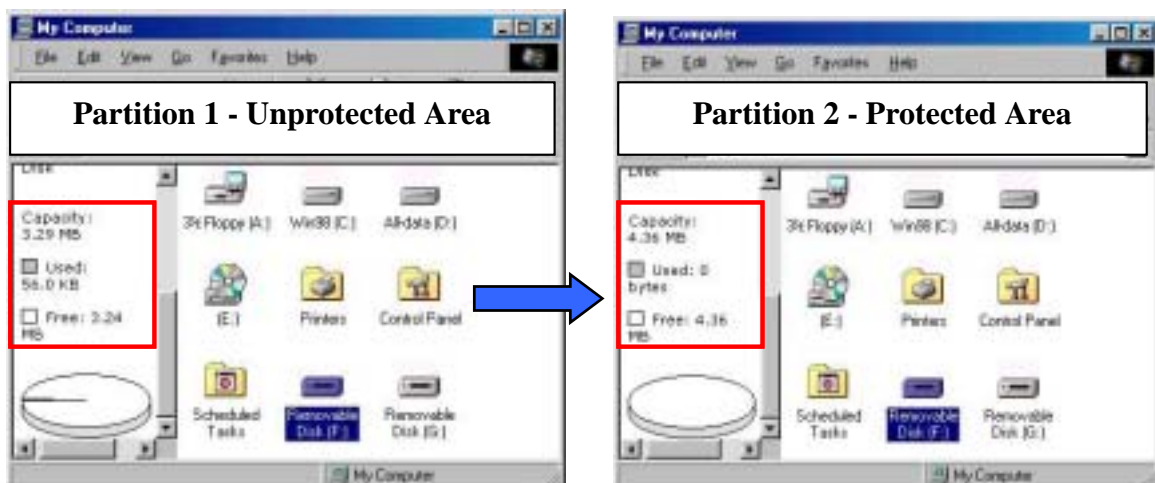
My Computer

File Edit View Go Favorites Help

Partition 1 - Unprotected Area

Disk

Capacity: 3.29 MB

Used: 56.0 KB

Free: 3.24 MB

3½ Floppy (A:)

Win98 (C:)

Alldata (D:)

(E:)

Printers

Control Panel

Scheduled Tasks

Removable Disk (F:)

Removable Disk (G:)

My Computer

My Computer

File Edit View Go Favorites Help

Partition 2 - Protected Area

Disk

Capacity: 4.36 MB

Used: 0 bytes

Free: 4.36 MB

3½ Floppy (A:)

Win98 (C:)

Alldata (D:)

(E:)

Printers

Control Panel

Scheduled Tasks

Removable Disk (F:)

Removable Disk (G:)

My Computer